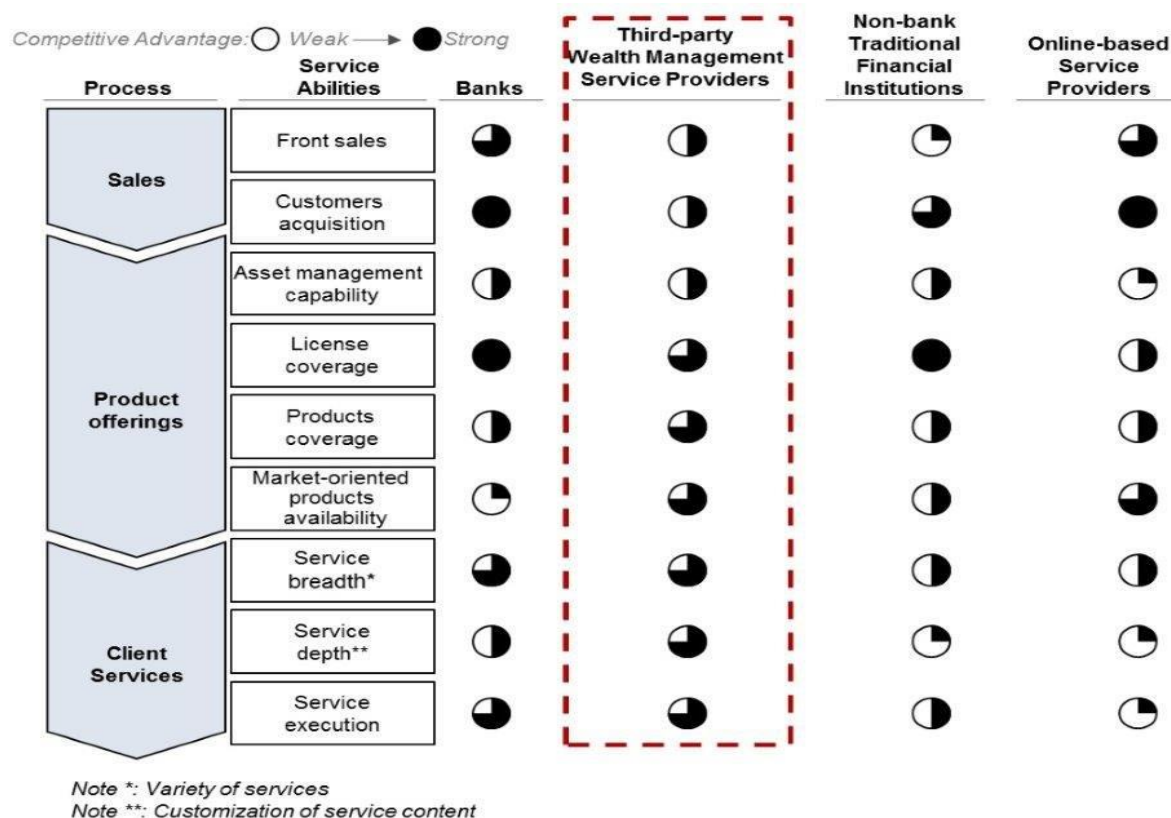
Competitive Advantage: Weak → Strong

| Process | Service Abilities | Banks | Third-party Wealth Management Service Providers | Non-bank Traditional Financial Institutions | Online-based Service Providers |
|---|---|---|---|---|---|
| Sales | Front sales | | | | |
| | Customers acquisition | | | | |
| Product offerings | Asset management capability | | | | |
| | License coverage | | | | |
| | Products coverage | | | | |
| | Market-oriented products availability | | | | |
| Client Services | Service breadth* | | | | |
| | Service depth** | | | | |
| | Service execution | | | | |

Note *: Variety of services
Note **: Customization of service content